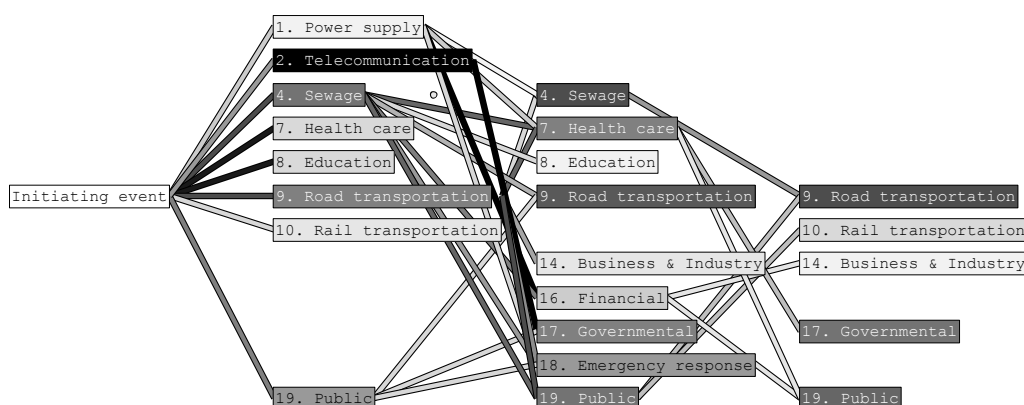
Initiating event

1. Power supply
2. Telecommunication
4. Sewage
7. Health care
8. Education
9. Road transportation
10. Rail transportation
19. Public

o

4. Sewage
7. Health care
8. Education
9. Road transportation
14. Business & Industry
16. Financial
17. Governmental
18. Emergency response
19. Public

9. Road transportation
10. Rail transportation
14. Business & Industry
17. Governmental
19. Public